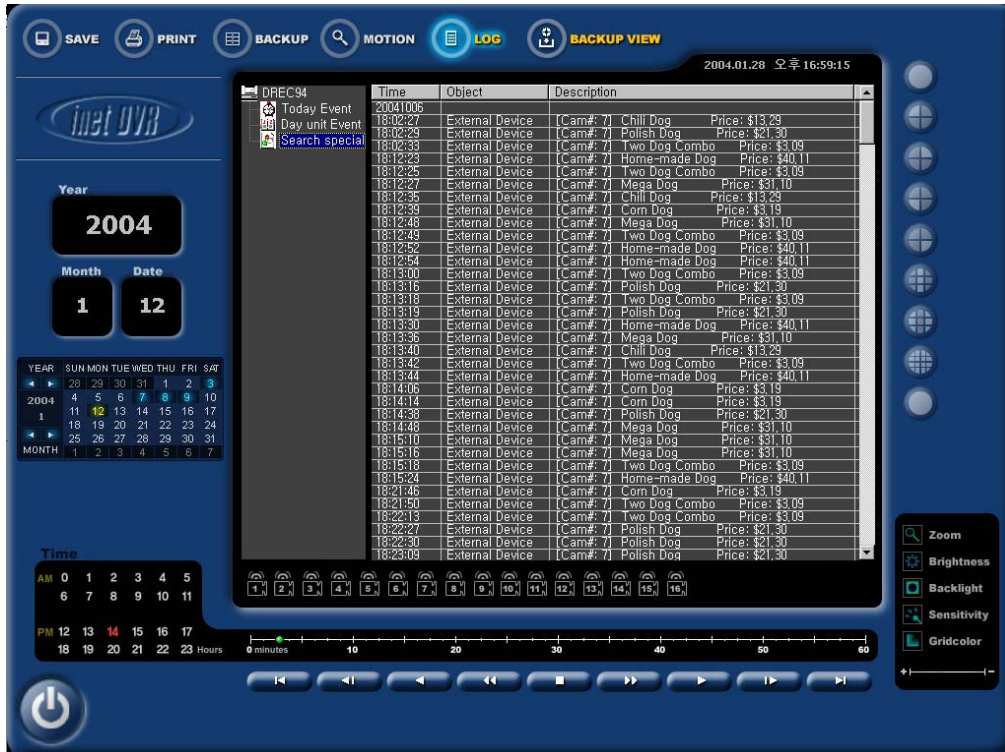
SAVE PRINT BACKUP MOTION LOG BACKUP VIEW

2004.01.28 오후 16:59:15

inet DVR

Year
2004
Month
1
Date
12

| YEAR | SUN | MON | TUE | WED | THU | FRI | SAT |
|---|---|---|---|---|---|---|---|
| | 28 | 29 | 30 | 31 | 1 | 2 | 3 |
| 2004 | 4 | 5 | 6 | 7 | 8 | 9 | 10 |
| 1 | 11 | 12 | 13 | 14 | 15 | 16 | 17 |
| | 18 | 19 | 20 | 21 | 22 | 23 | 24 |
| | 25 | 26 | 27 | 28 | 29 | 30 | 31 |
| MONTH | 1 | 2 | 3 | 4 | 5 | 6 | 7 |

Time
AM 0 1 2 3 4 5
6 7 8 9 10 11
PM 12 13 14 15 16 17
18 19 20 21 22 23 Hours

DREC94
Today Event
Day unit Event
Search special

| Time | Object | Description |
|---|---|---|
| 20041006 | | |
| 18:02:27 | External Device | [Cam#: 7] Chilli Dog Price: $13,29 |
| 18:02:29 | External Device | [Cam#: 7] Polish Dog Price: $21,30 |
| 18:02:33 | External Device | [Cam#: 7] Two Dog Combo Price: $3,09 |
| 18:12:23 | External Device | [Cam#: 7] Home-made Dog Price: $40,11 |
| 18:12:25 | External Device | [Cam#: 7] Two Dog Combo Price: $3,09 |
| 18:12:27 | External Device | [Cam#: 7] Mega Dog Price: $31,10 |
| 18:12:35 | External Device | [Cam#: 7] Chilli Dog Price: $13,29 |
| 18:12:39 | External Device | [Cam#: 7] Corn Dog Price: $3,19 |
| 18:12:48 | External Device | [Cam#: 7] Mega Dog Price: $31,10 |
| 18:12:49 | External Device | [Cam#: 7] Two Dog Combo Price: $3,09 |
| 18:12:52 | External Device | [Cam#: 7] Home-made Dog Price: $40,11 |
| 18:12:54 | External Device | [Cam#: 7] Home-made Dog Price: $40,11 |
| 18:13:00 | External Device | [Cam#: 7] Two Dog Combo Price: $3,09 |
| 18:13:16 | External Device | [Cam#: 7] Polish Dog Price: $21,30 |
| 18:13:18 | External Device | [Cam#: 7] Two Dog Combo Price: $3,09 |
| 18:13:19 | External Device | [Cam#: 7] Polish Dog Price: $21,30 |
| 18:13:30 | External Device | [Cam#: 7] Home-made Dog Price: $40,11 |
| 18:13:36 | External Device | [Cam#: 7] Mega Dog Price: $31,10 |
| 18:13:40 | External Device | [Cam#: 7] Chilli Dog Price: $13,29 |
| 18:13:42 | External Device | [Cam#: 7] Two Dog Combo Price: $3,09 |
| 18:13:44 | External Device | [Cam#: 7] Home-made Dog Price: $40,11 |
| 18:14:06 | External Device | [Cam#: 7] Corn Dog Price: $3,19 |
| 18:14:14 | External Device | [Cam#: 7] Corn Dog Price: $3,19 |
| 18:14:38 | External Device | [Cam#: 7] Polish Dog Price: $21,30 |
| 18:14:48 | External Device | [Cam#: 7] Mega Dog Price: $31,10 |
| 18:15:10 | External Device | [Cam#: 7] Mega Dog Price: $31,10 |
| 18:15:16 | External Device | [Cam#: 7] Mega Dog Price: $31,10 |
| 18:15:18 | External Device | [Cam#: 7] Two Dog Combo Price: $3,09 |
| 18:15:24 | External Device | [Cam#: 7] Home-made Dog Price: $40,11 |
| 18:21:46 | External Device | [Cam#: 7] Corn Dog Price: $3,19 |
| 18:21:50 | External Device | [Cam#: 7] Two Dog Combo Price: $3,09 |
| 18:22:13 | External Device | [Cam#: 7] Two Dog Combo Price: $3,09 |
| 18:22:27 | External Device | [Cam#: 7] Polish Dog Price: $21,30 |
| 18:22:30 | External Device | [Cam#: 7] Polish Dog Price: $21,30 |
| 18:23:09 | External Device | [Cam#: 7] Polish Dog Price: $21,30 |

1 2 3 4 5 6 7 8 9 10 11 12 13 14 15 16

0 minutes 10 20 30 40 50 60

Zoom
Brightness
Backlight
Sensitivity
Gridcolor